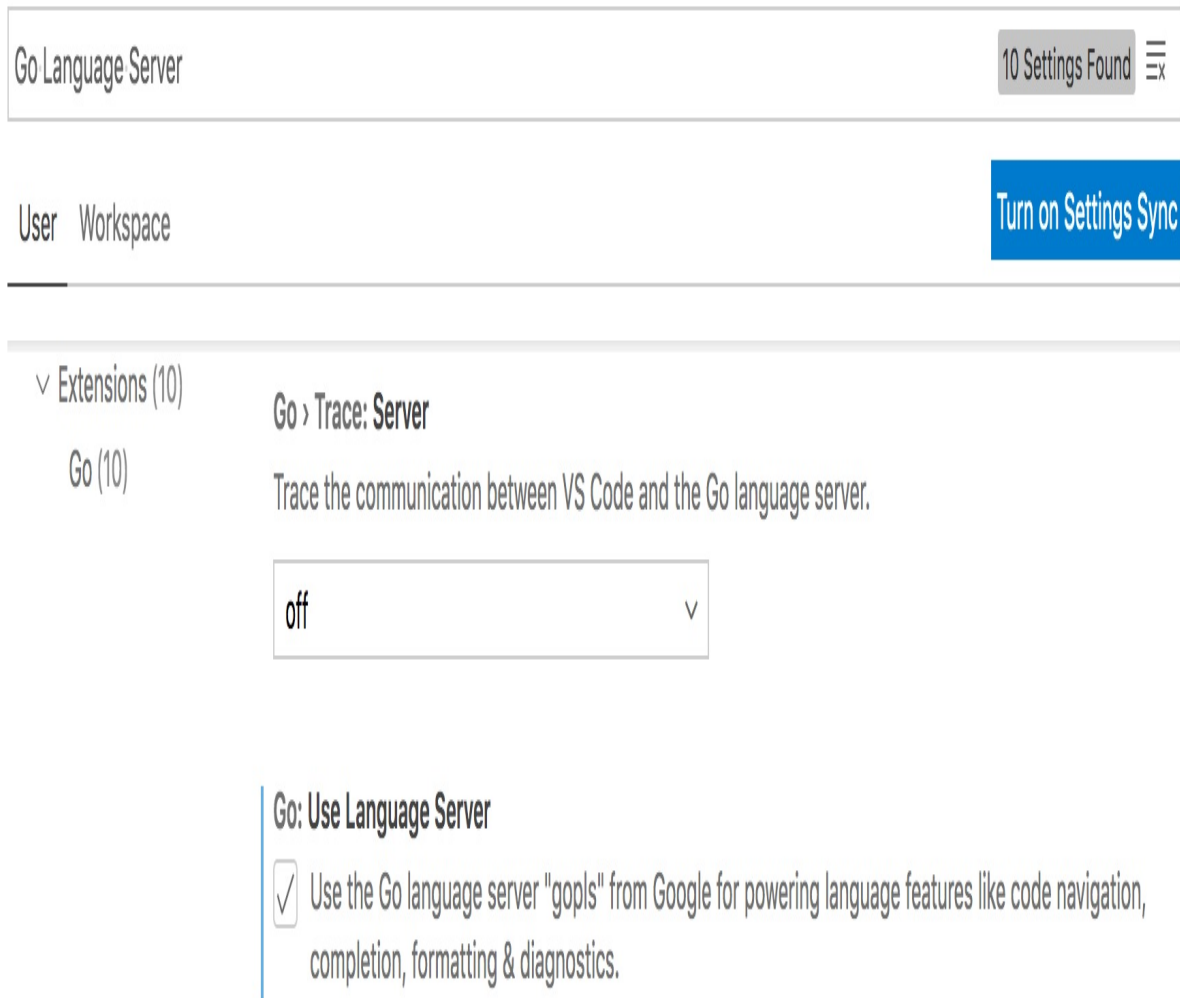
Go Language Server

10 Settings Found

User Workspace

Turn on Settings Sync

Extensions (10)

Go (10)

Go › Trace: Server

Trace the communication between VS Code and the Go language server.

off

Go: Use Language Server

Use the Go language server "gopls" from Google for powering language features like code navigation, completion, formatting & diagnostics.